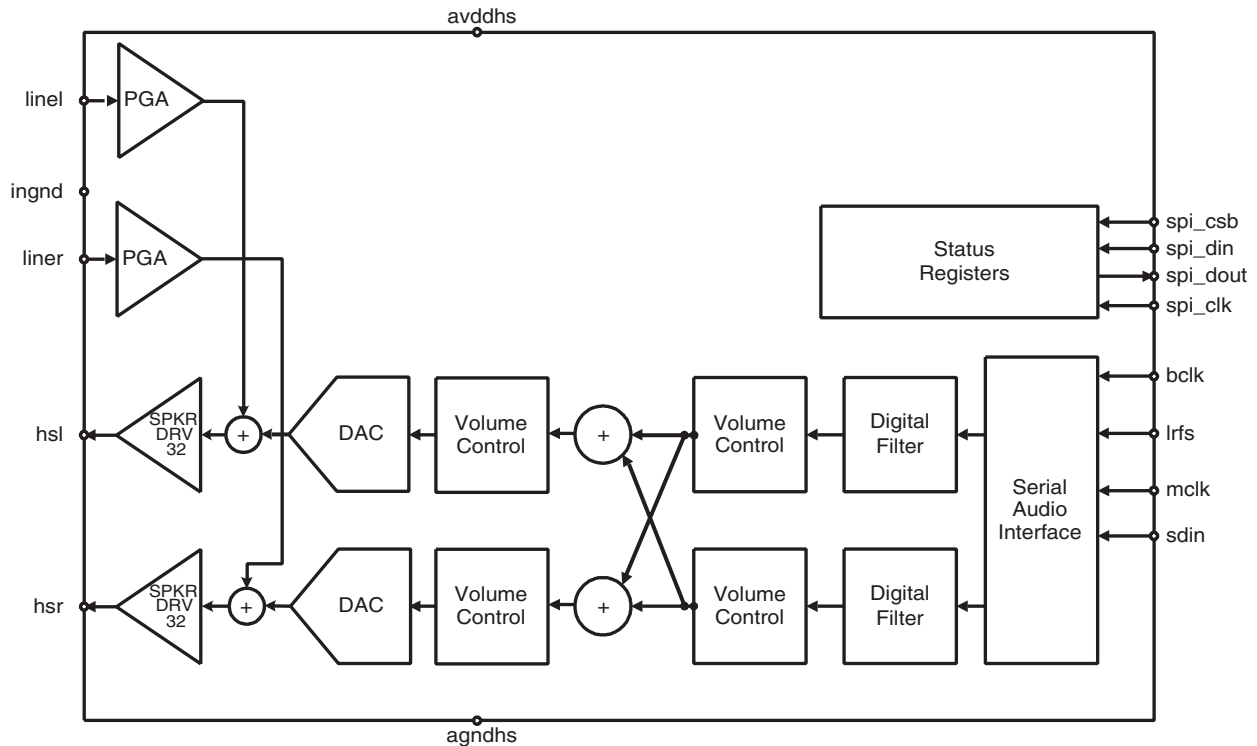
avddhs

linel
PGA

ingnd

liner
PGA

Status Registers

spi_csb
spi_din
spi_dout
spi_clk

bclk
lrfs
mclk
sdin

hsl
SPKR DRV 32
+
DAC
Volume Control
+
Volume Control
Digital Filter
Serial Audio Interface

hsr
SPKR DRV 32
+
DAC
Volume Control
+
Volume Control
Digital Filter

agndhs